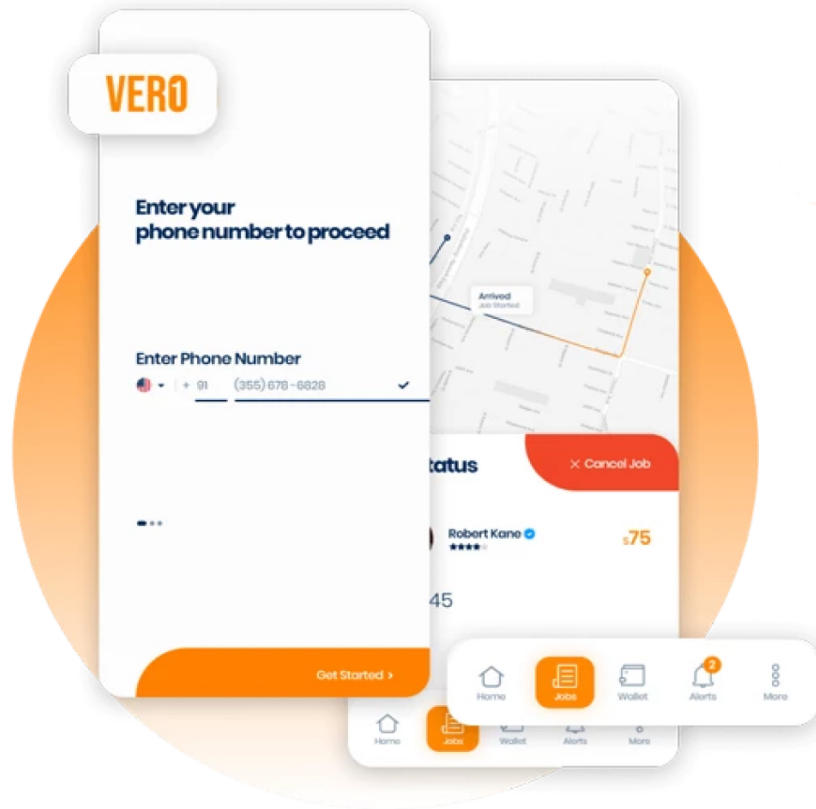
VER1

Enter your phone number to proceed

Enter Phone Number

+ 91 (355) 678-6828

Get Started >

Arrived
Job Started

tatus

× Cancel Job

Robert Kane

$75

45

Home
Jobs
Wallet
2
Alerts
More

Home
Jobs
Wallet
Alerts
More